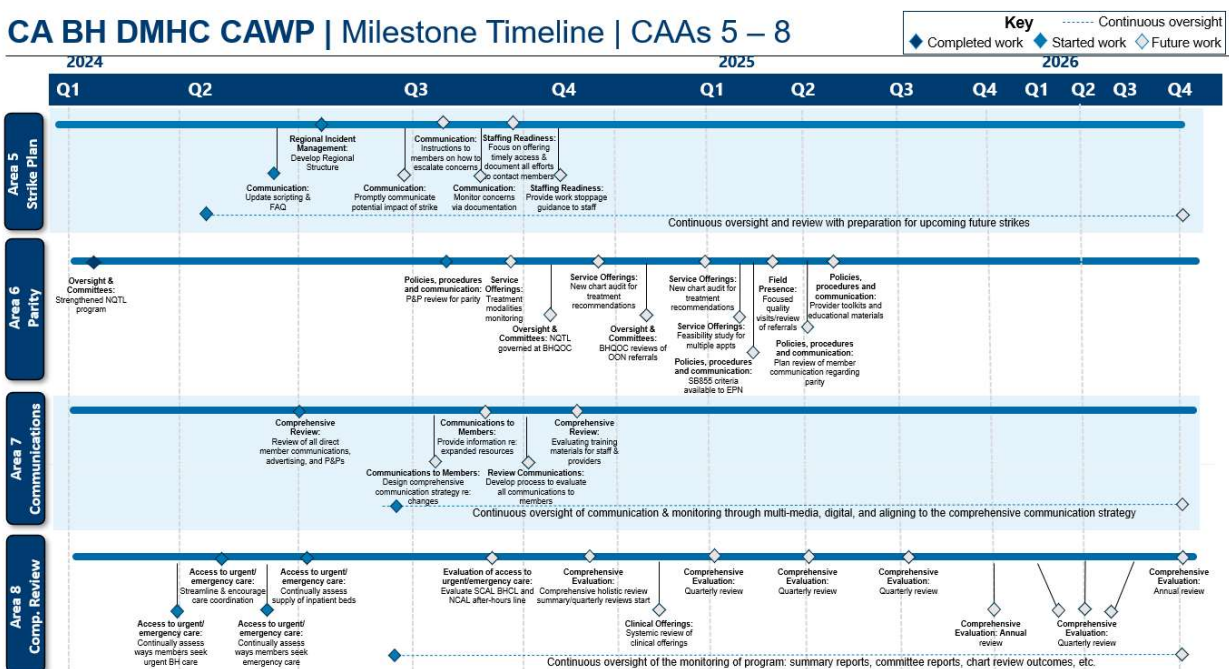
CA BH DMHC CAWP | Milestone Timeline | CAAs 5 – 8

Key
Continuous oversight
Completed work
Started work
Future work

2024
2025
2026

Q1
Q2
Q3
Q4
Q1
Q2
Q3
Q4
Q1
Q2
Q3
Q4

Area 5 Strike Plan

Regional Incident Management: Develop Regional Structure

Communication: Instructions to members on how to escalate concerns

Staffing Readiness: Focus on offering timely access & document all efforts to contact members

Communication: Update scripting & FAQ

Communication: Promptly communicate potential impact of strike

Communication: Monitor concerns via documentation

Staffing Readiness: Provide work stoppage guidance to staff

Continuous oversight and review with preparation for upcoming future strikes

Area 6 Parity

Oversight & Committees: Strengthened NQTL program

Policies, procedures and communication: P&P review for parity

Service Offerings: Treatment modalities monitoring

Service Offerings: New chart audit for treatment recommendations

Oversight & Committees: NQTL governed at BHQOC

Oversight & Committees: BHQOC reviews of OON referrals

Service Offerings: New chart audit for treatment recommendations

Service Offerings: Feasibility study for multiple appts

Policies, procedures and communication: SB855 criteria available to EPN

Field Presence: Focused quality visits/review of referrals

Policies, procedures and communication: Provider toolkits and educational materials

Policies, procedures and communication: Plan review of member communication regarding parity

Area 7 Communications

Comprehensive Review: Review of all direct member communications, advertising, and P&Ps

Communications to Members: Provide information re: expanded resources

Comprehensive Review: Evaluating training materials for staff & providers

Communications to Members: Design comprehensive communication strategy re: changes

Review Communications: Develop process to evaluate all communications to members

Continuous oversight of communication & monitoring through multi-media, digital, and aligning to the comprehensive communication strategy

Area 8 Comp. Review

Access to urgent/ emergency care: Streamline & encourage care coordination

Access to urgent/ emergency care: Continually assess supply of inpatient beds

Access to urgent/ emergency care: Continually assess ways members seek urgent BH care

Access to urgent/ emergency care: Continually assess ways members seek emergency care

Evaluation of access to urgent/emergency care: Evaluate SCAL BHCL and NCAL after-hours line

Comprehensive Evaluation: Comprehensive holistic review summary/quarterly reviews start

Clinical Offerings: Systemic review of clinical offerings

Comprehensive Evaluation: Quarterly review

Comprehensive Evaluation: Quarterly review

Comprehensive Evaluation: Quarterly review

Comprehensive Evaluation: Annual review

Comprehensive Evaluation: Quarterly review

Comprehensive Evaluation: Annual review

Continuous oversight of the monitoring of program: summary reports, committee reports, chart review outcomes, etc.